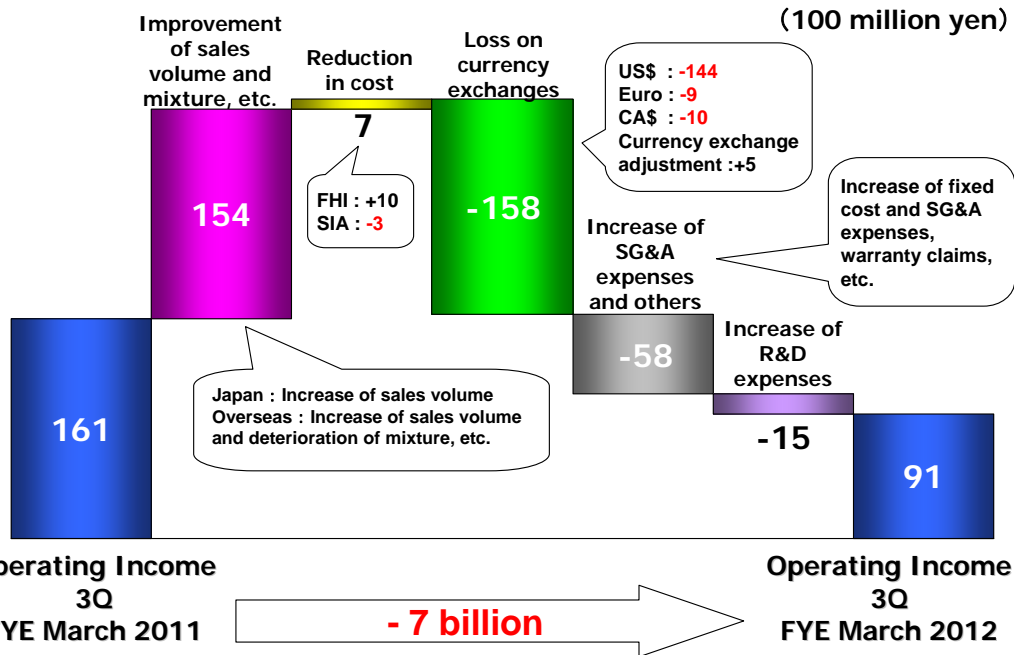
(100 million yen)

Improvement of sales volume and mixture, etc.

154

Reduction in cost

7

FHI : +10
SIA : -3

Loss on currency exchanges

-158

US$ : -144
Euro : -9
CA$ : -10
Currency exchange adjustment :+5

Increase of fixed cost and SG&A expenses, warranty claims, etc.

Increase of SG&A expenses and others

-58

Increase of R&D expenses

-15

Japan : Increase of sales volume
Overseas : Increase of sales volume and deterioration of mixture, etc.

161

91

perating Income
3Q
YE March 2011

- 7 billion

Operating Income
3Q
FYE March 2012